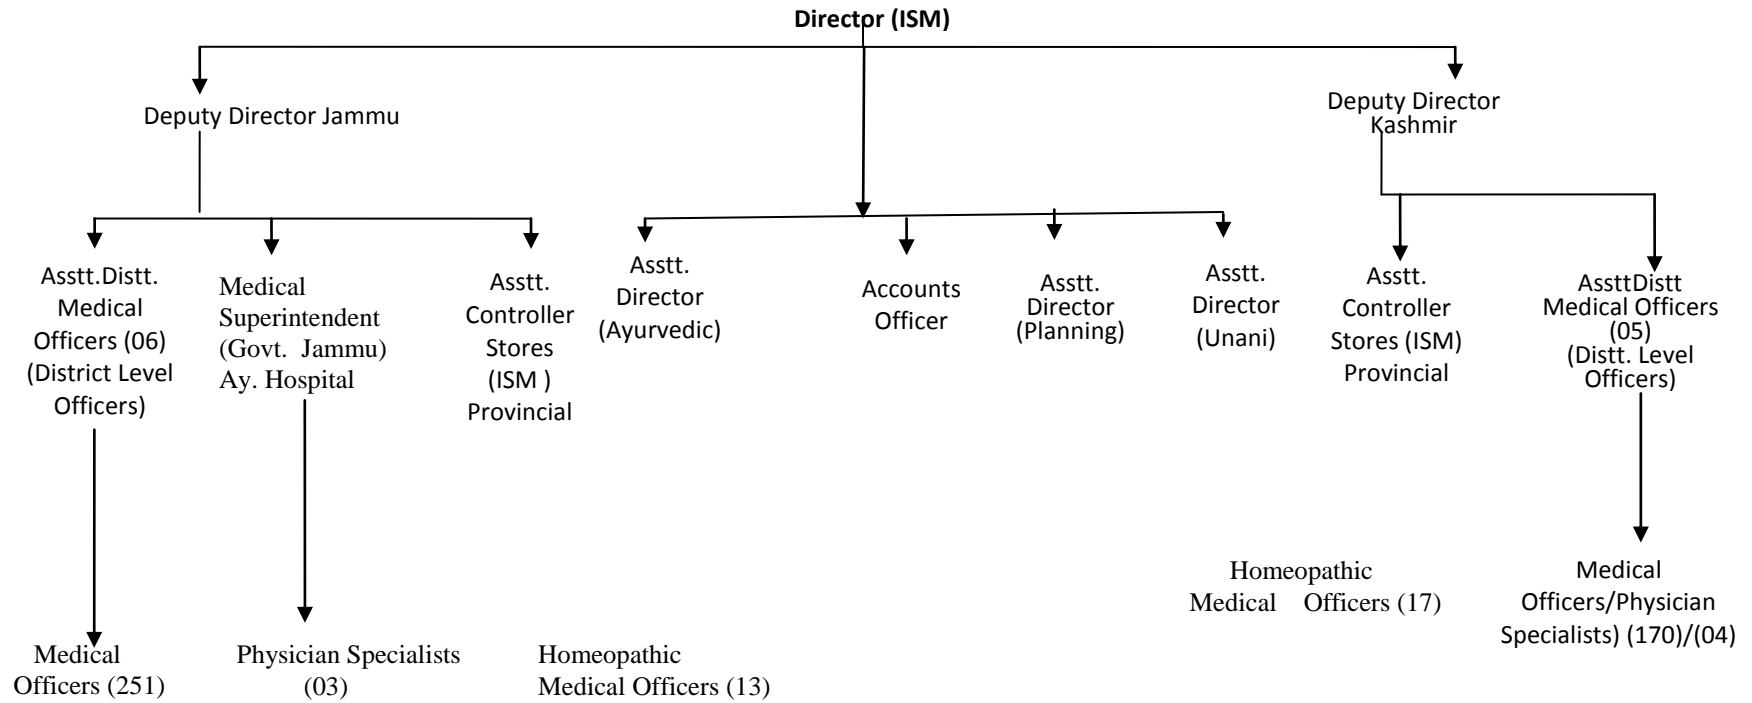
Director (ISM)

Deputy Director Jammu

Deputy Director Kashmir

Asstt.Distt. Medical Officers (06) (District Level Officers)

Medical Superintendent (Govt. Jammu) Ay. Hospital

Asstt. Controller Stores (ISM ) Provincial

Asstt. Director (Ayurvedic)

Accounts Officer

Asstt. Director (Planning)

Asstt. Director (Unani)

Asstt. Controller Stores (ISM) Provincial

AssttDistt Medical Officers (05) (Distt. Level Officers)

Homeopathic Medical Officers (17)

Medical Officers/Physician Specialists) (170)/(04)

Medical Officers (251)

Physician Specialists (03)

Homeopathic Medical Officers (13)